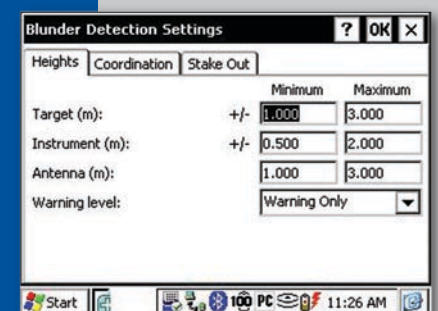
Blunder Detection Settings ? OK ×

Heights | Coordination | Stake Out

| | | Minimum | Maximum |
|---|---|---|---|
| Target (m): | +/- | 1.000 | 3.000 |
| Instrument (m): | +/- | 0.500 | 2.000 |
| Antenna (m): | | 1.000 | 3.000 |
| Warning level: | | Warning Only | |

Start 100 PC 11:26 AM